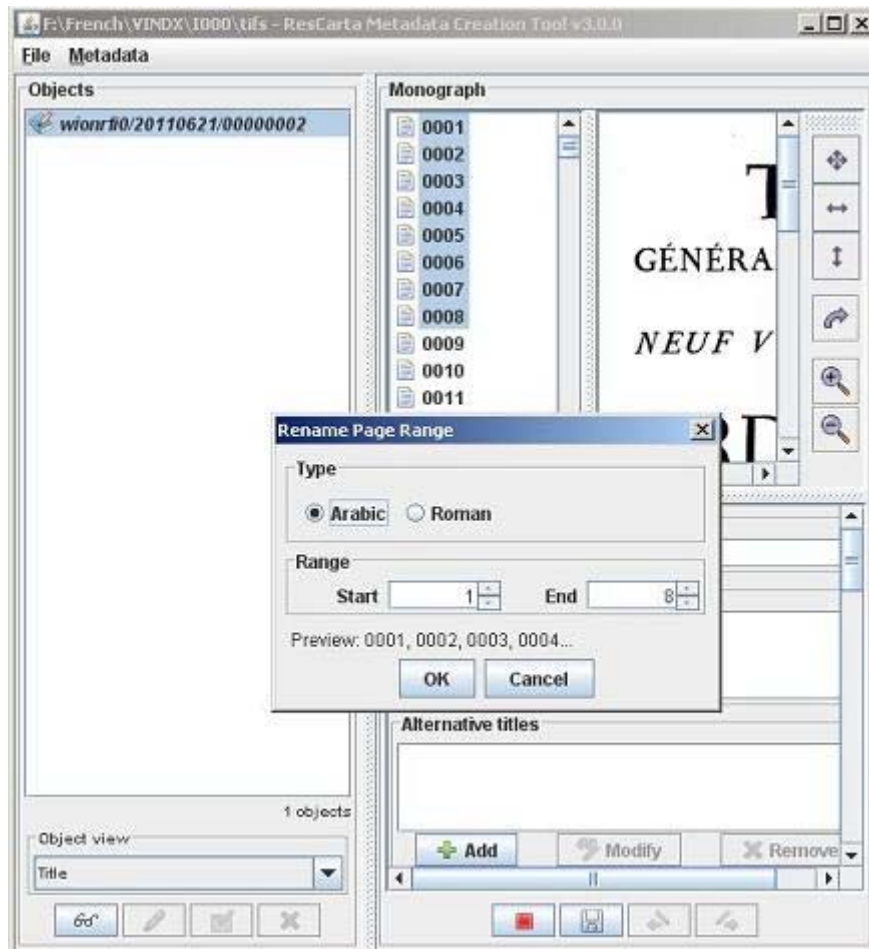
F:\French\VINDX\I000\tifs - ResCarta Metadata Creation Tool v3.0.0

File Metadata

Objects

wionrti0/20110621/00000002

1 objects

Object view

Title

Monograph

0001
0002
0003
0004
0005
0006
0007
0008
0009
0010
0011

T
GÉNÉRA
NEUF V
RD

Rename Page Range

Type

Arabic Roman

Range

Start 1 End 8

Preview: 0001, 0002, 0003, 0004...

OK Cancel

Alternative titles

Add Modify Remove